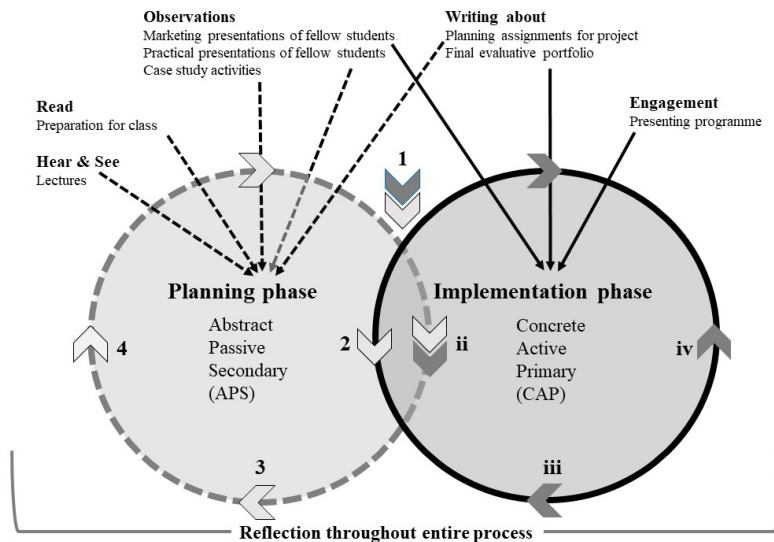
**Observations**
Marketing presentations of fellow students
Practical presentations of fellow students
Case study activities

**Writing about**
Planning assignments for project
Final evaluative portfolio

**Read**
Preparation for class

**Engagement**
Presenting programme

**Hear & See**
Lectures

1

**Planning phase**
Abstract
Passive
Secondary
(APS)

**Implementation phase**
Concrete
Active
Primary
(CAP)

4

2

ii

iv

3

iii

**Reflection throughout entire process**